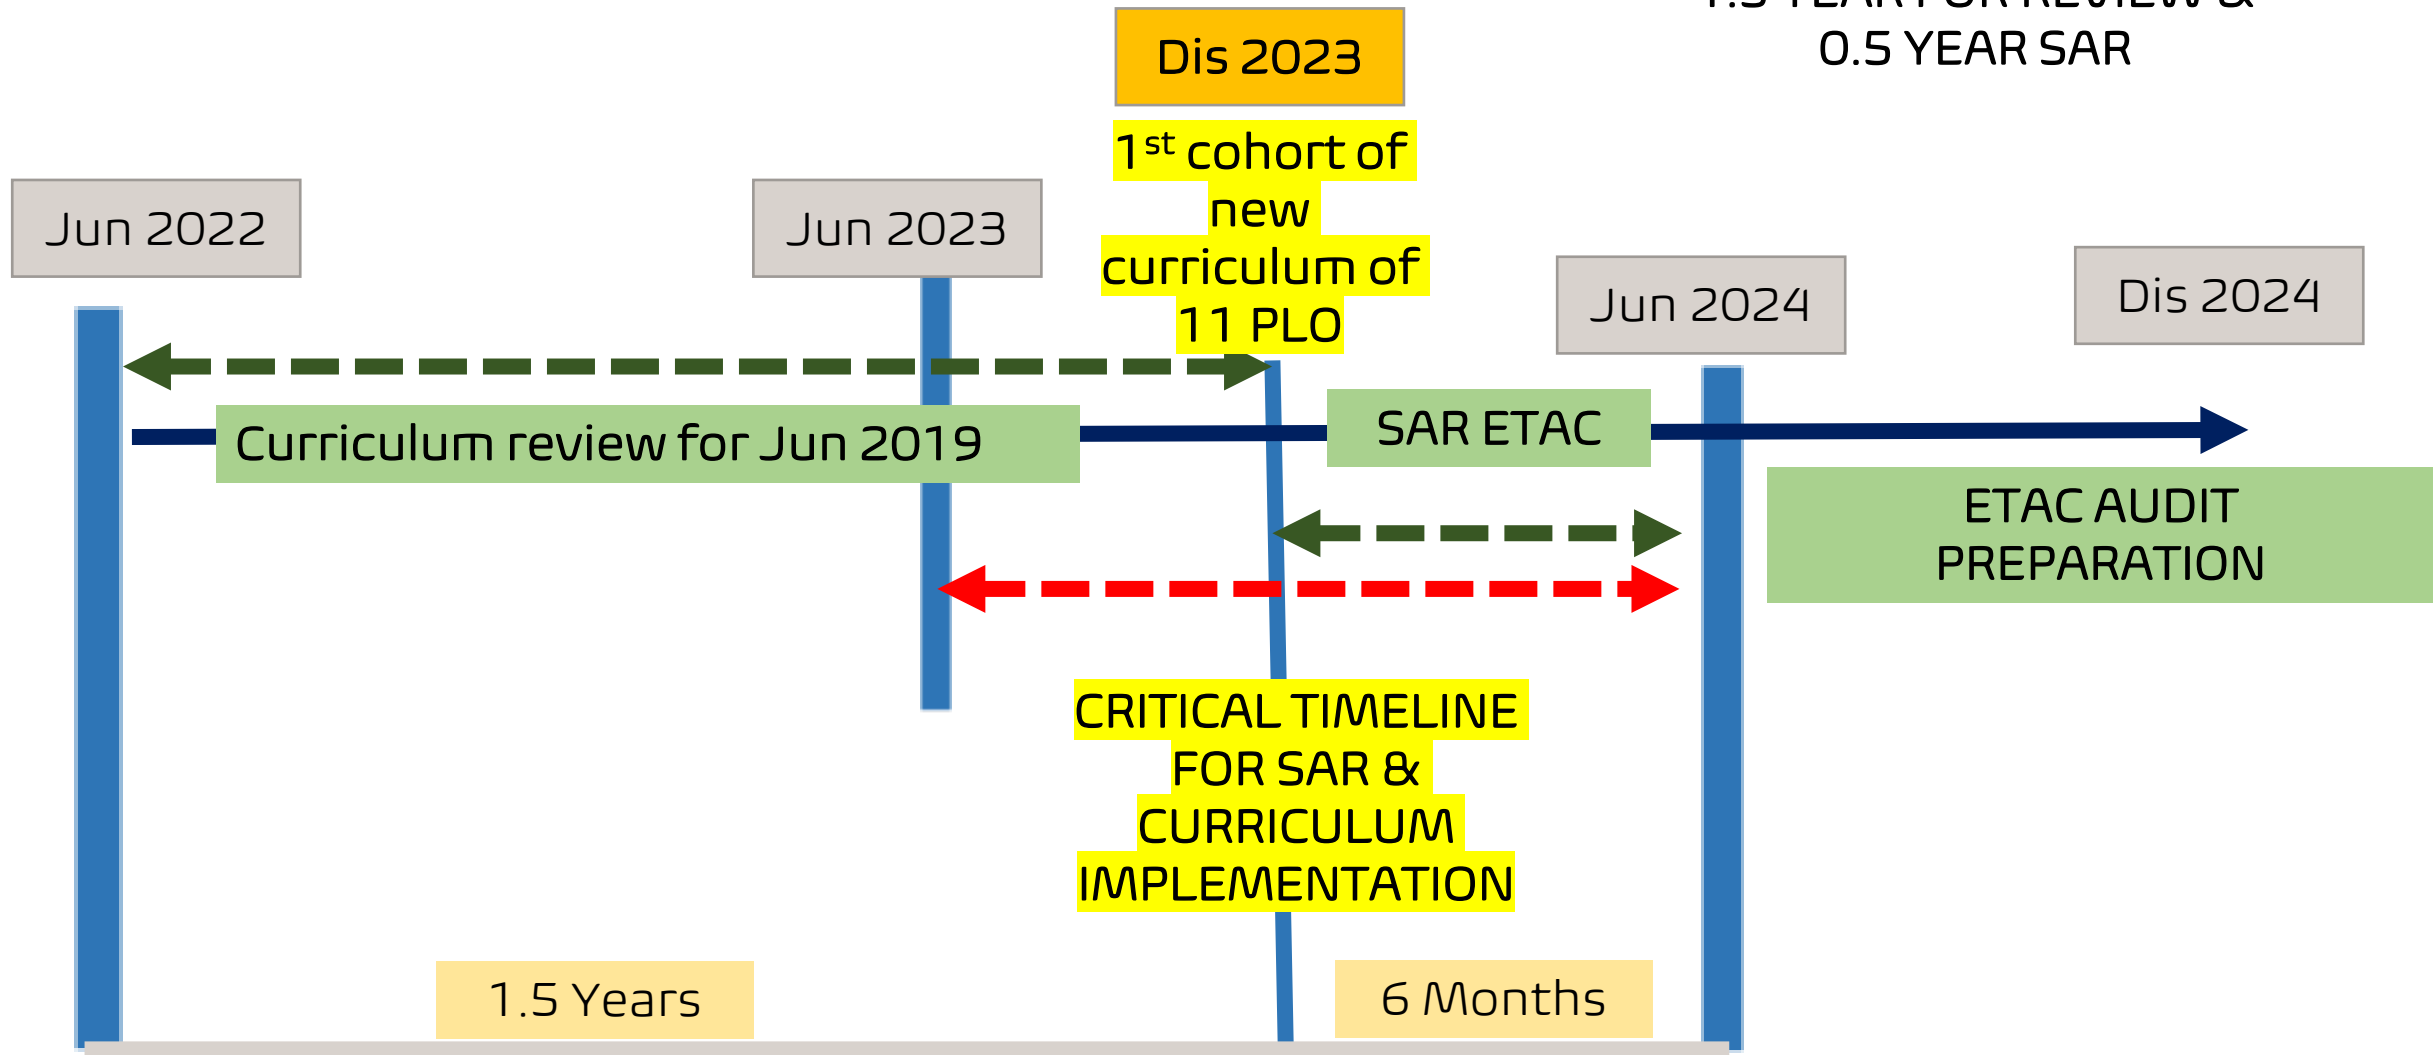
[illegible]
0.5 YEAR SAR

Dis 2023

1$^{st}$ cohort of new curriculum of 11 PLO

Jun 2022

Jun 2023

Jun 2024

Dis 2024

Curriculum review for Jun 2019

SAR ETAC

ETAC AUDIT PREPARATION

CRITICAL TIMELINE FOR SAR & CURRICULUM IMPLEMENTATION

1.5 Years

6 Months